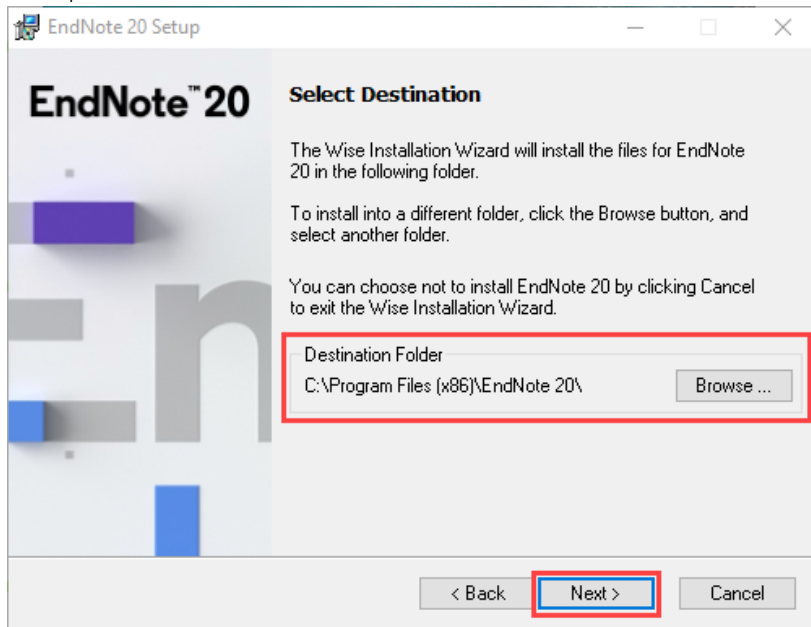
EndNote 20 Setup

EndNote™20

Select Destination

The Wise Installation Wizard will install the files for EndNote 20 in the following folder.

To install into a different folder, click the Browse button, and select another folder.

You can choose not to install EndNote 20 by clicking Cancel to exit the Wise Installation Wizard.

Destination Folder

C:\Program Files (x86)\EndNote 20\

Browse ...

< Back

Next >

Cancel